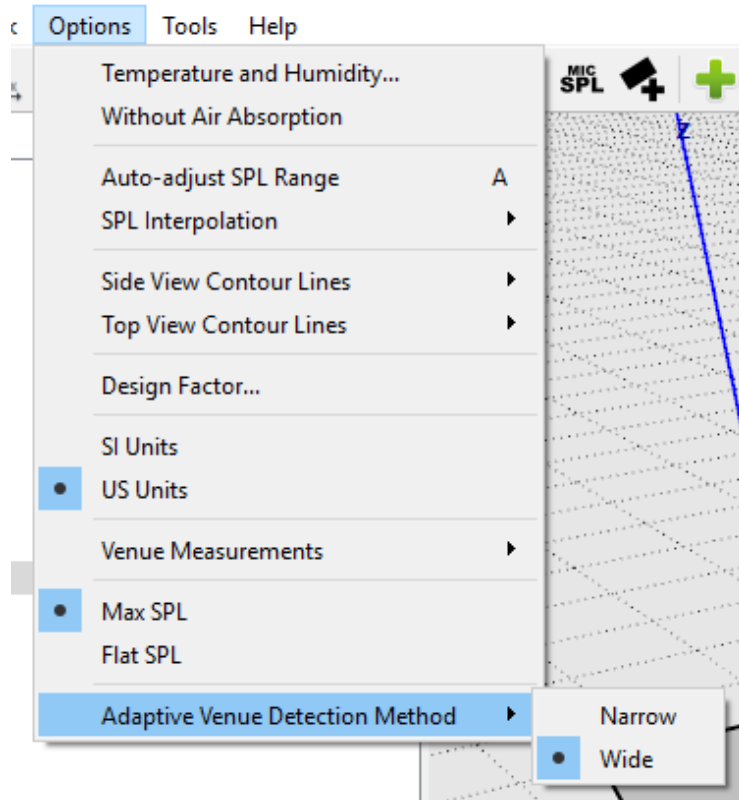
c Options Tools Help

MIC SPL

Z

Temperature and Humidity...
Without Air Absorption

Auto-adjust SPL Range A
SPL Interpolation

Side View Contour Lines
Top View Contour Lines

Design Factor...

SI Units
US Units

Venue Measurements

Max SPL
Flat SPL

Adaptive Venue Detection Method

Narrow
Wide